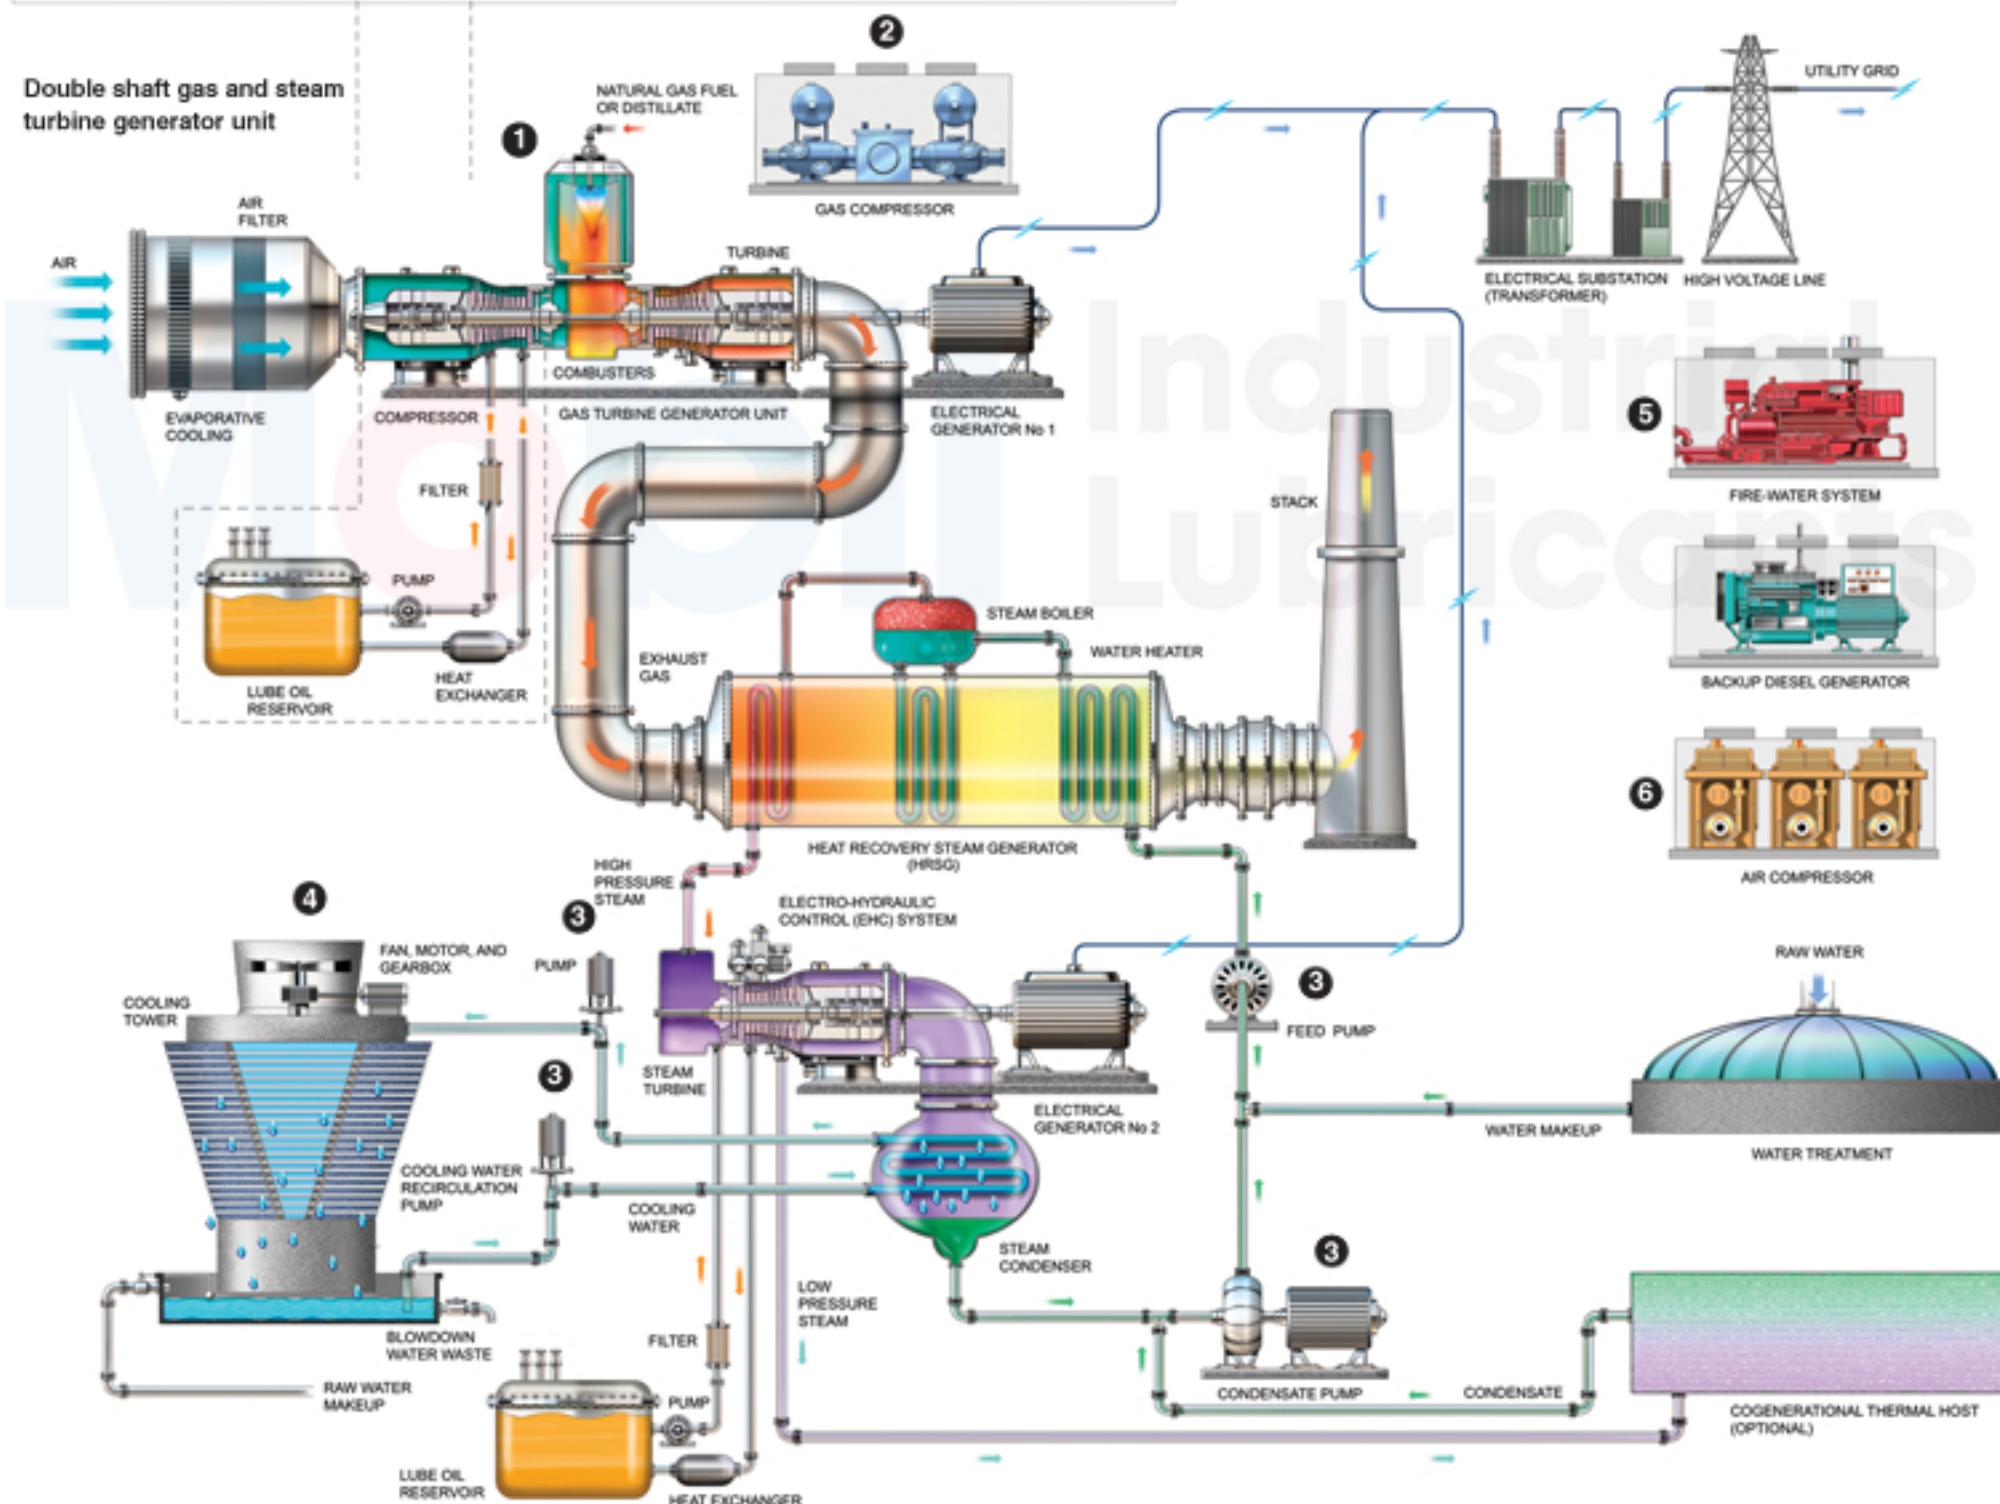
Double shaft gas and steam turbine generator unit

2

1

NATURAL GAS FUEL OR DISTILLATE

GAS COMPRESSOR

UTILITY GRID

AIR

AIR FILTER

TURBINE

COMBUSTERS

EVAPORATIVE COOLING

COMPRESSOR

GAS TURBINE GENERATOR UNIT

ELECTRICAL GENERATOR No 1

ELECTRICAL SUBSTATION (TRANSFORMER)

HIGH VOLTAGE LINE

Mobil Industrial Lubricants

5

FIRE-WATER SYSTEM

FILTER

STACK

PUMP

STEAM BOILER

WATER HEATER

BACKUP DIESEL GENERATOR

EXHAUST GAS

LUBE OIL RESERVOIR

HEAT EXCHANGER

6

AIR COMPRESSOR

HEAT RECOVERY STEAM GENERATOR (HRSG)

HIGH PRESSURE STEAM

4

3

ELECTRO-HYDRAULIC CONTROL (EHC) SYSTEM

FAN, MOTOR, AND GEARBOX

PUMP

3

RAW WATER

COOLING TOWER

FEED PUMP

STEAM TURBINE

3

ELECTRICAL GENERATOR No 2

WATER MAKEUP

WATER TREATMENT

COOLING WATER RECIRCULATION PUMP

COOLING WATER

STEAM CONDENSER

3

LOW PRESSURE STEAM

BLOWDOWN WATER WASTE

FILTER

RAW WATER MAKEUP

PUMP

CONDENSATE PUMP

CONDENSATE

COGENERATIONAL THERMAL HOST (OPTIONAL)

LUBE OIL RESERVOIR

HEAT EXCHANGER